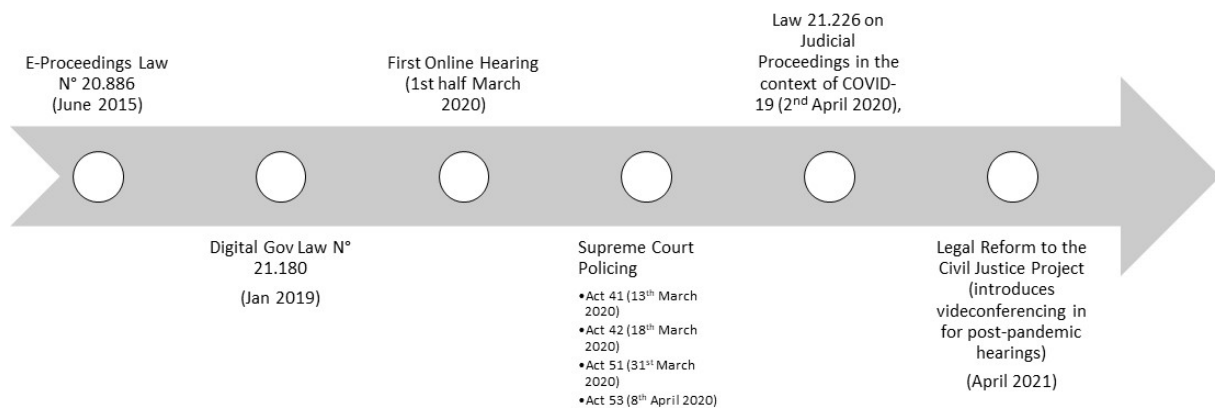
E-Proceedings Law N° 20.886 (June 2015)

Digital Gov Law N° 21.180

(Jan 2019)

First Online Hearing (1st half March 2020)

Supreme Court Policing

•Act 41 (13$^{th}$ March 2020)
•Act 42 (18$^{th}$ March 2020)
•Act 51 (31$^{st}$ March 2020)
•Act 53 (8$^{th}$ April 2020)

Law 21.226 on Judicial Proceedings in the context of COVID-19 (2$^{nd}$ April 2020),

Legal Reform to the Civil Justice Project (introduces videoconferencing in for post-pandemic hearings)

(April 2021)